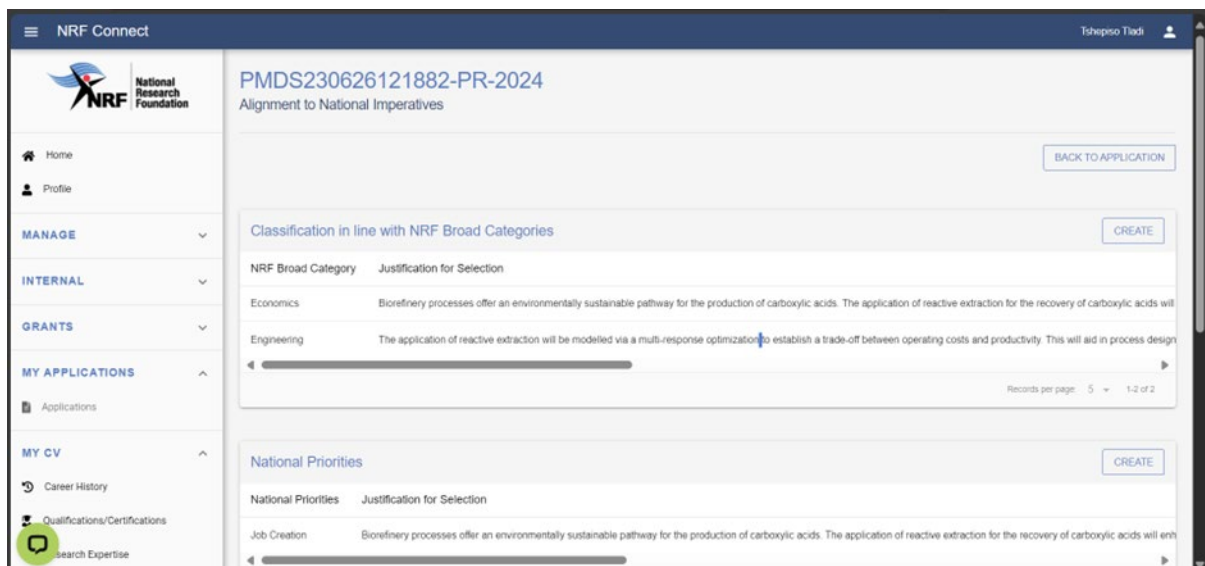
NRF Connect

Tshepiso Tladi

NRF National Research Foundation

Home

Profile

MANAGE

INTERNAL

GRANTS

MY APPLICATIONS

Applications

MY CV

Career History

Qualifications/Certifications

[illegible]search Expertise

PMDS230626121882-PR-2024
Alignment to National Imperatives

BACK TO APPLICATION

Classification in line with NRF Broad Categories

CREATE

| NRF Broad Category | Justification for Selection |
|---|---|
| Economics | Biorefinery processes offer an environmentally sustainable pathway for the production of carboxylic acids. The application of reactive extraction for the recovery of carboxylic acids will |
| Engineering | The application of reactive extraction will be modelled via a multi-response optimization to establish a trade-off between operating costs and productivity. This will aid in process design |

Records per page: 5 1-2 of 2

National Priorities

CREATE

| National Priorities | Justification for Selection |
|---|---|
| Job Creation | Biorefinery processes offer an environmentally sustainable pathway for the production of carboxylic acids. The application of reactive extraction for the recovery of carboxylic acids will enh |